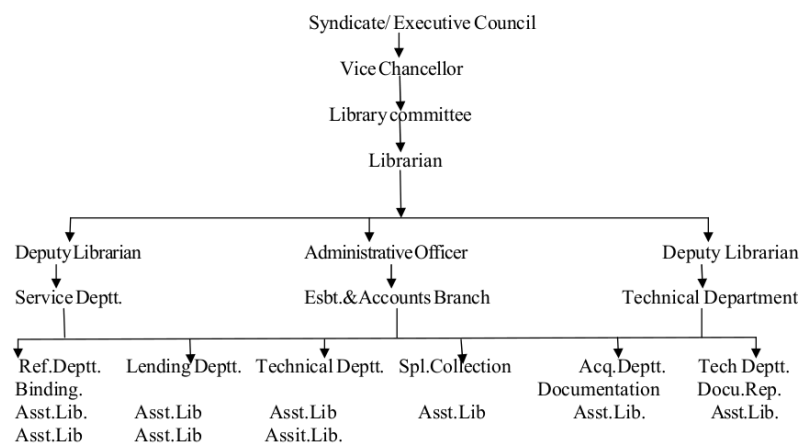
Syndicate/ Executive Council

Vice Chancellor

Library committee

Librarian

Deputy Librarian

Service Deptt.

Administrative Officer

Esbt.&Accounts Branch

Deputy Librarian

Technical Department

Ref.Deptt.
Binding.
Asst.Lib.
Asst.Lib

Lending Deptt.
Asst.Lib
Asst.Lib

Technical Deptt.
Asst.Lib
Assit.Lib.

Spl.Collection
Asst.Lib

Acq.Deptt.
Documentation
Asst.Lib.

Tech Deptt.
Docu.Rep.
Asst.Lib.